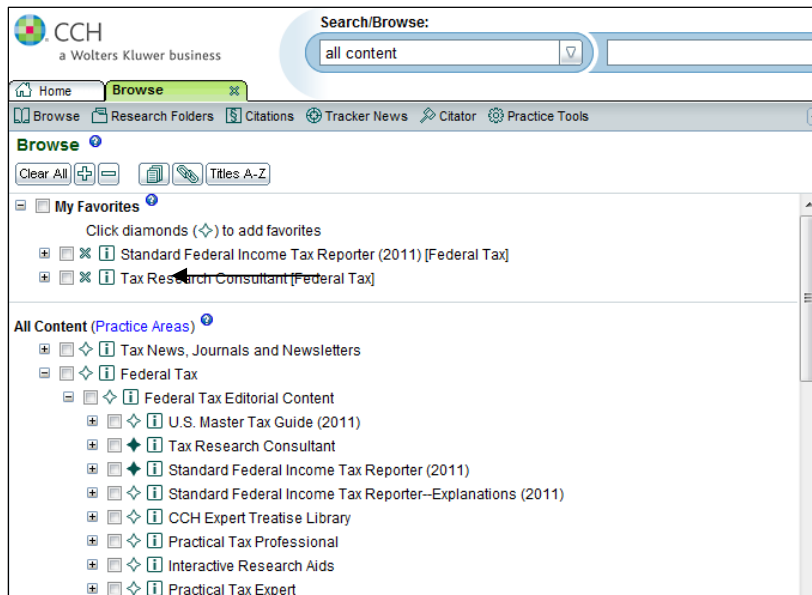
CCH
a Wolters Kluwer business

Search/Browse:
all content

Home
Browse

Browse
Research Folders
Citations
Tracker News
Citator
Practice Tools

Browse

Clear All
Titles A-Z

My Favorites
Click diamonds (✧) to add favorites
Standard Federal Income Tax Reporter (2011) [Federal Tax]
Tax Research Consultant [Federal Tax]

All Content (Practice Areas)
Tax News, Journals and Newsletters
Federal Tax
Federal Tax Editorial Content
U.S. Master Tax Guide (2011)
Tax Research Consultant
Standard Federal Income Tax Reporter (2011)
Standard Federal Income Tax Reporter--Explanations (2011)
CCH Expert Treatise Library
Practical Tax Professional
Interactive Research Aids
Practical Tax Expert